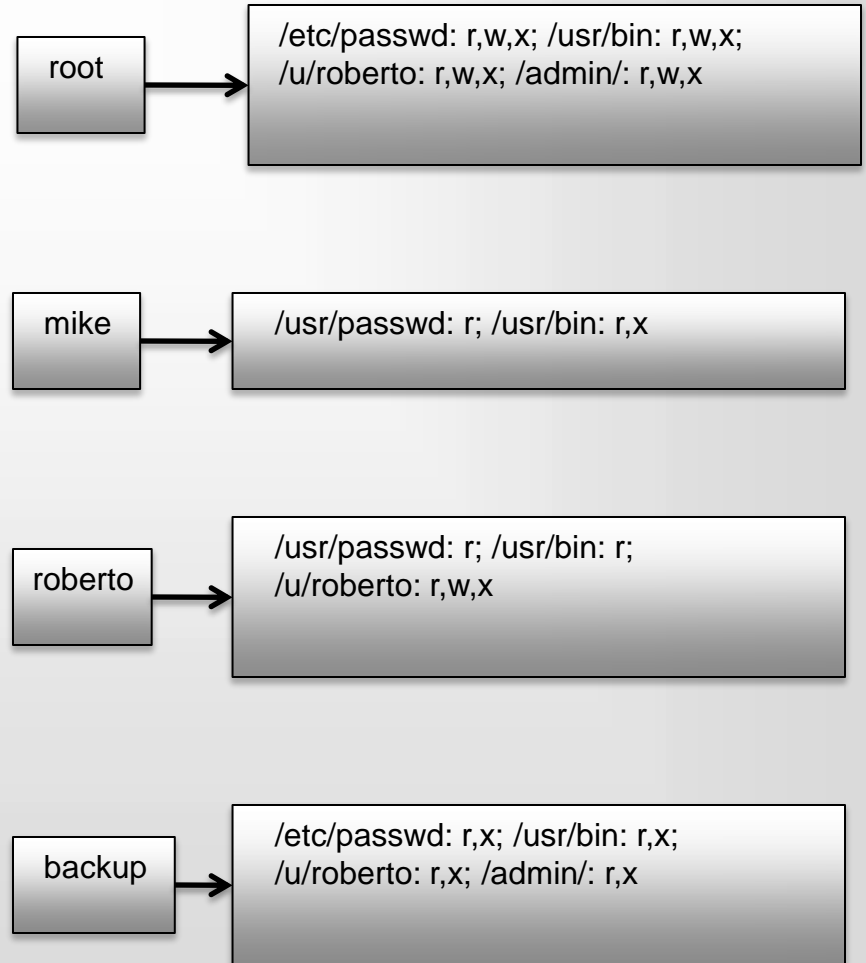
root

/etc/passwd: r,w,x; /usr/bin: r,w,x; /u/roberto: r,w,x; /admin/: r,w,x

mike

/usr/passwd: r; /usr/bin: r,x

roberto

/usr/passwd: r; /usr/bin: r; /u/roberto: r,w,x

backup

/etc/passwd: r,x; /usr/bin: r,x; /u/roberto: r,x; /admin/: r,x